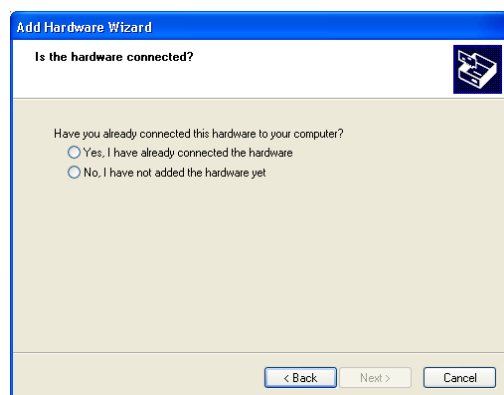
Add Hardware Wizard

Is the hardware connected?

Have you already connected this hardware to your computer?

Yes, I have already connected the hardware

No, I have not added the hardware yet

< Back

Next >

Cancel